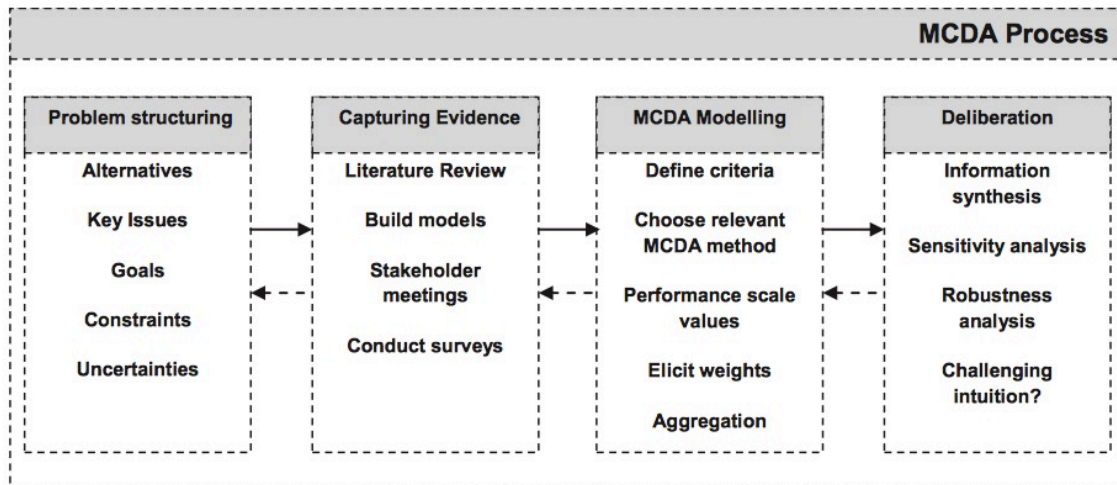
MCDA Process

Problem structuring

Alternatives

Key Issues

Goals

Constraints

Uncertainties

Capturing Evidence

Literature Review

Build models

Stakeholder meetings

Conduct surveys

MCDA Modelling

Define criteria

Choose relevant MCDA method

Performance scale values

Elicit weights

Aggregation

Deliberation

Information synthesis

Sensitivity analysis

Robustness analysis

Challenging intuition?